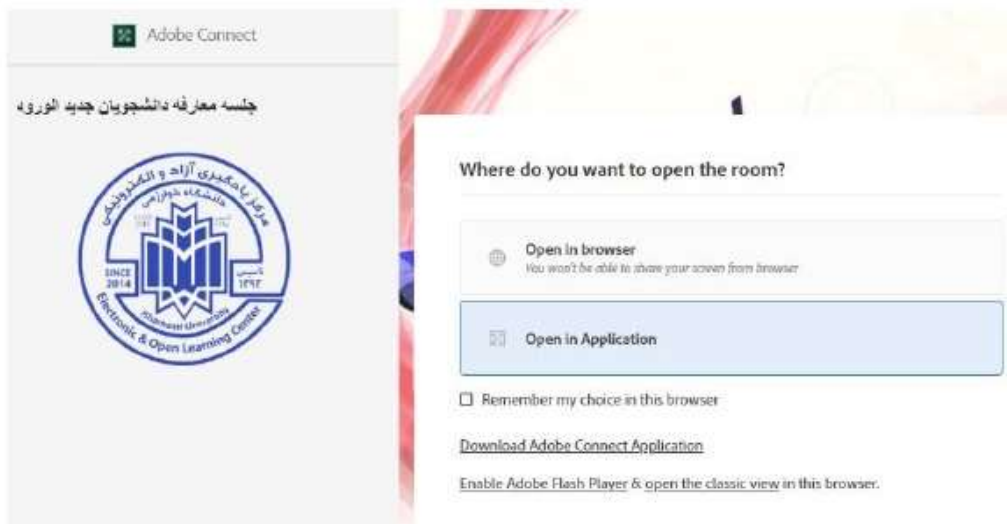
Adobe Connect

جلسه معارفه دانشجویان جدید الورود

مرکز یادگیری آزاد و الکترونیکی
دانشگاه خوارزمی
SINCE 2014
تاسیس ۱۳۹۳
Kharazmi University
Electronic & Open Learning Center

Where do you want to open the room?

Open in browser
You won't be able to share your screen from browser

Open in Application

Remember my choice in this browser

Download Adobe Connect Application

Enable Adobe Flash Player & open the classic view in this browser.